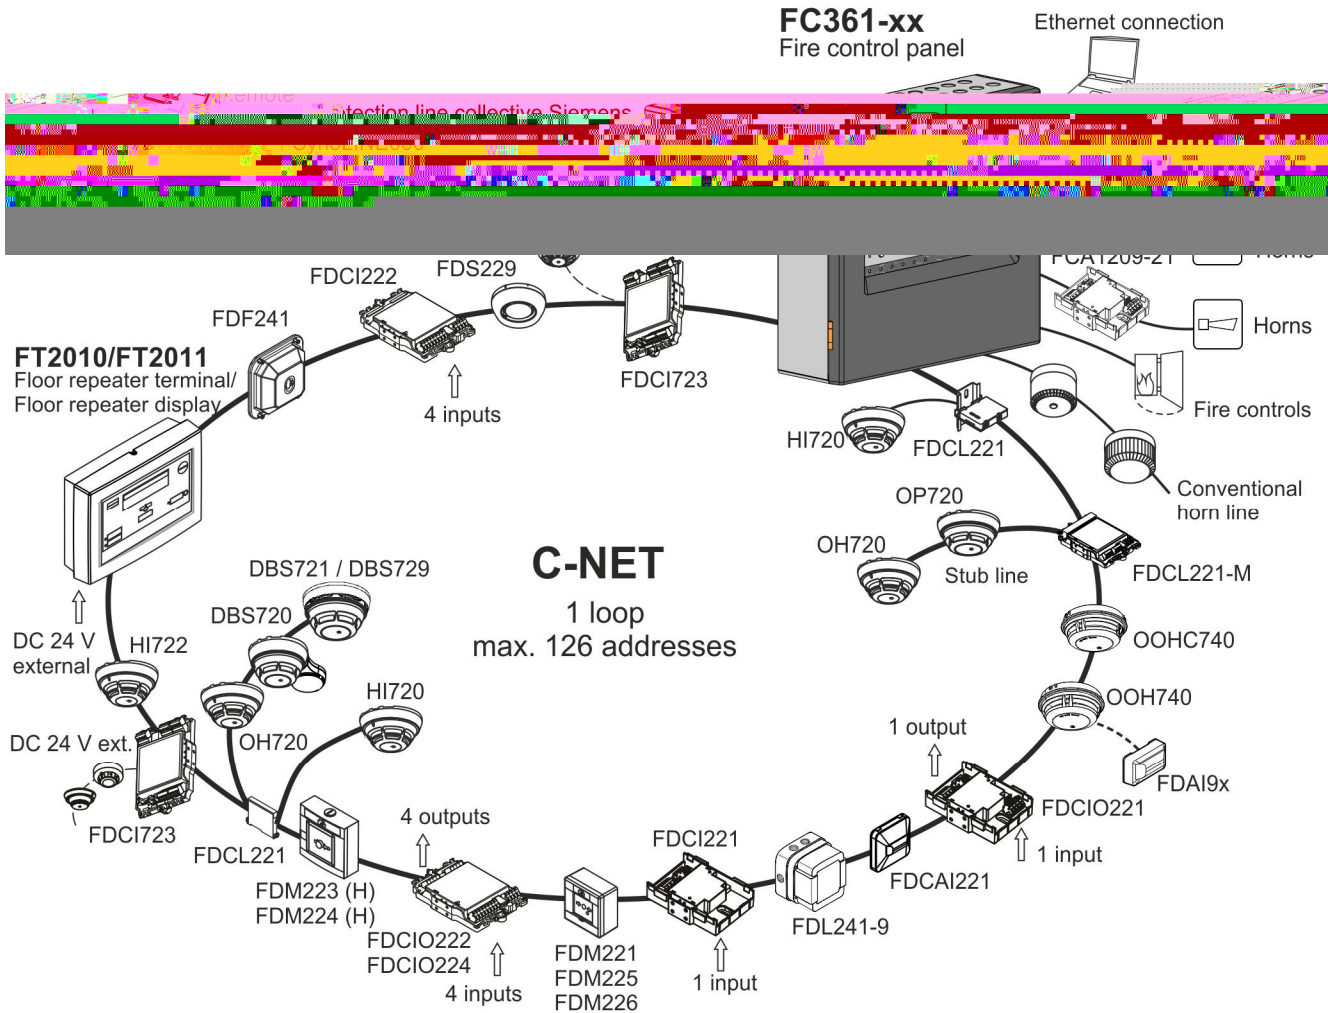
FC361-xx
Fire control panel

Ethernet connection

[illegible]emote

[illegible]tection line collective Siemens

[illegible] SynoLINE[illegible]

FCA1209-Z1

Horns

Horns

Fire controls

Conventional horn line

FDCI222

FDS229

FDF241

FDCI723

4 inputs

FT2010/FT2011
Floor repeater terminal/
Floor repeater display

HI720

FDCL221

OP720

OH720

Stub line

FDCL221-M

C-NET
1 loop
max. 126 addresses

DBS721 / DBS729

DBS720

DC 24 V external

HI722

OOHC740

OOH740

HI720

OH720

DC 24 V ext.

1 output

FDAI9x

FDCIO221

FDCI723

FDCL221

4 outputs

FDCI221

1 input

FDCAI221

FDM223 (H)
FDM224 (H)

FDCIO222
FDCIO224

4 inputs

FDM221
FDM225
FDM226

1 input

FDL241-9